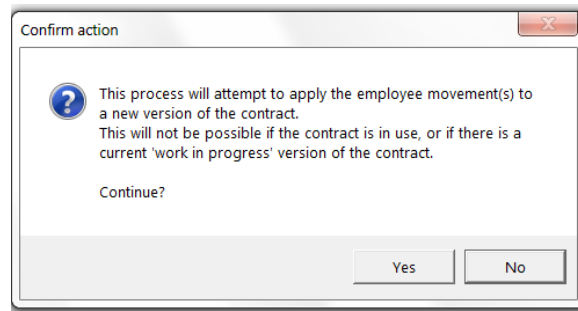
Confirm action

This process will attempt to apply the employee movement(s) to a new version of the contract.
This will not be possible if the contract is in use, or if there is a current 'work in progress' version of the contract.

Continue?

Yes

No